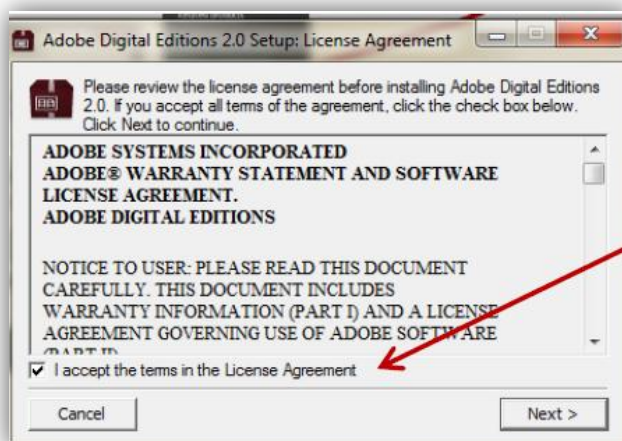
Adobe Digital Editions 2.0 Setup: License Agreement

Please review the license agreement before installing Adobe Digital Editions 2.0. If you accept all terms of the agreement, click the check box below. Click Next to continue.

ADOBE SYSTEMS INCORPORATED
ADOBE® WARRANTY STATEMENT AND SOFTWARE LICENSE AGREEMENT.
ADOBE DIGITAL EDITIONS

NOTICE TO USER: PLEASE READ THIS DOCUMENT CAREFULLY. THIS DOCUMENT INCLUDES WARRANTY INFORMATION (PART I) AND A LICENSE AGREEMENT GOVERNING USE OF ADOBE SOFTWARE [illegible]

I accept the terms in the License Agreement

Cancel

Next >